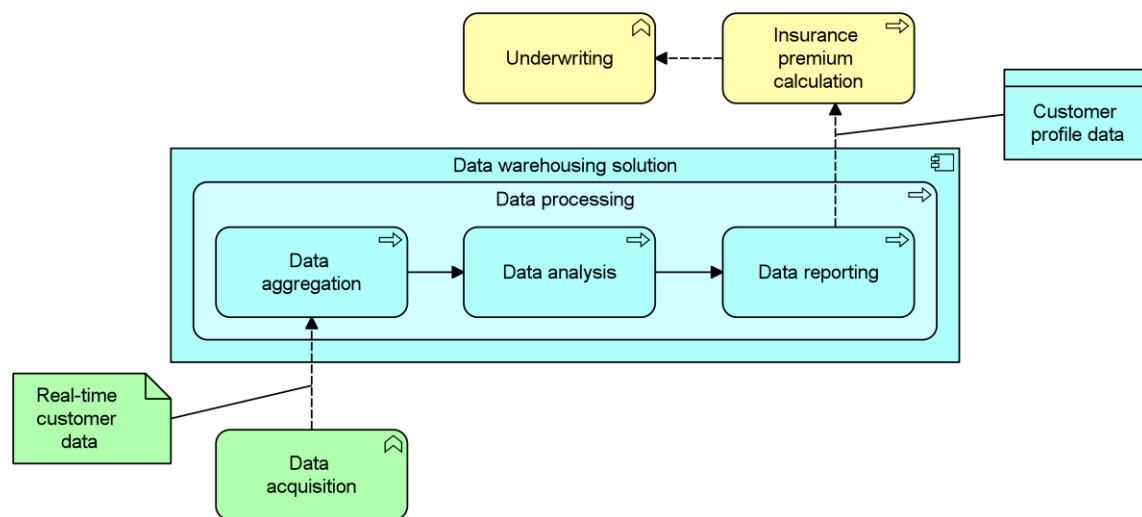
Underwriting

Insurance premium calculation

Customer profile data

Data warehousing solution

Data processing

Data aggregation

Data analysis

Data reporting

Real-time customer data

Data acquisition